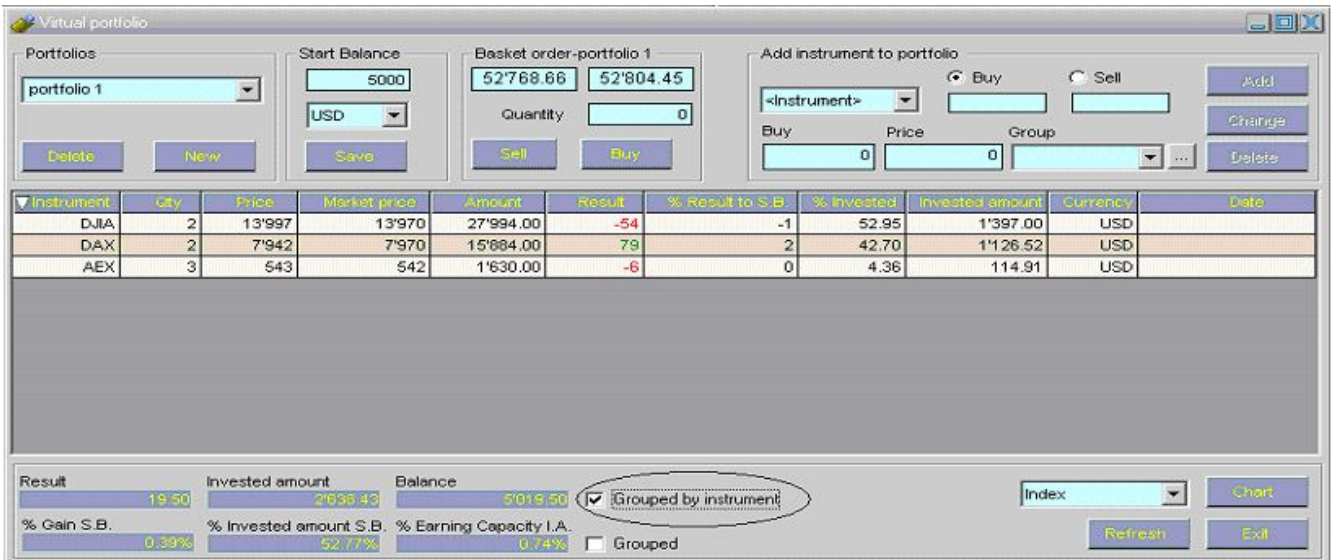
Virtual portfolio

Portfolios
portfolio 1
Delete New

Start Balance
5000
USD
Save

Basket order-portfolio 1
52'768.66 52'804.45
Quantity 0
Sell Buy

Add instrument to portfolio
<Instrument>
Buy Sell
Buy Price Group
0 0
Add
Change
Delete

| Instrument | Qty | Price | Market price | Amount | Result | % Result to S.B. | % Invested | Invested amount | Currency | Date |
|---|---|---|---|---|---|---|---|---|---|---|
| DJIA | 2 | 13'997 | 13'970 | 27'994.00 | -54 | -1 | 52.95 | 1'397.00 | USD | |
| DAX | 2 | 7'942 | 7'970 | 15'884.00 | 79 | 2 | 42.70 | 1'126.52 | USD | |
| AEX | 3 | 543 | 542 | 1'630.00 | -6 | 0 | 4.36 | 114.91 | USD | |

Result
19.50
% Gain S.B.
0.39%
Invested amount
2'638.43
% Invested amount S.B.
52.77%
Balance
5'019.50
% Earning Capacity I.A.
0.74%
Grouped by instrument
Grouped
Index
Chart
Refresh
Exit